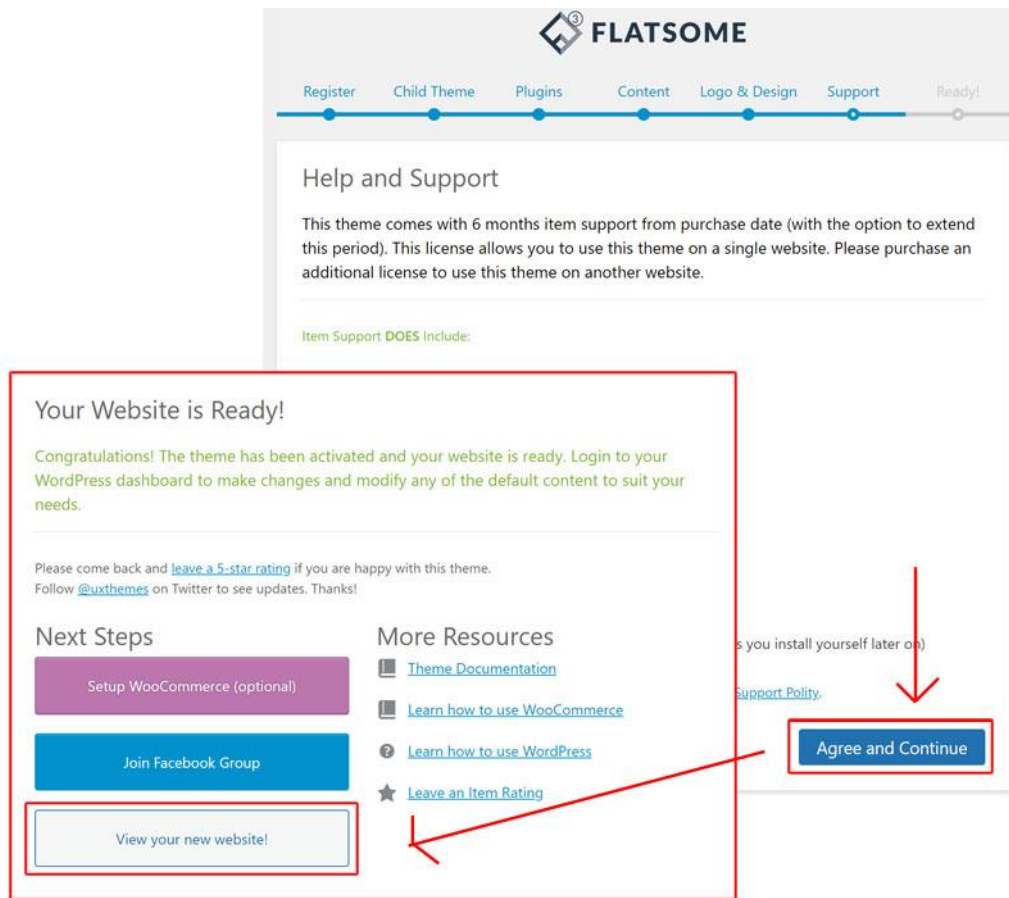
FLATSOME

Register Child Theme Plugins Content Logo & Design Support Ready!

Help and Support

This theme comes with 6 months item support from purchase date (with the option to extend this period). This license allows you to use this theme on a single website. Please purchase an additional license to use this theme on another website.

Item Support DOES Include:

s you install yourself later on)

Support Polity.

Agree and Continue

Your Website is Ready!

Congratulations! The theme has been activated and your website is ready. Login to your WordPress dashboard to make changes and modify any of the default content to suit your needs.

Please come back and leave a 5-star rating if you are happy with this theme.
Follow @uxthemes on Twitter to see updates. Thanks!

Next Steps

Setup WooCommerce (optional)

Join Facebook Group

View your new website!

More Resources

Theme Documentation

Learn how to use WooCommerce

Learn how to use WordPress

Leave an Item Rating